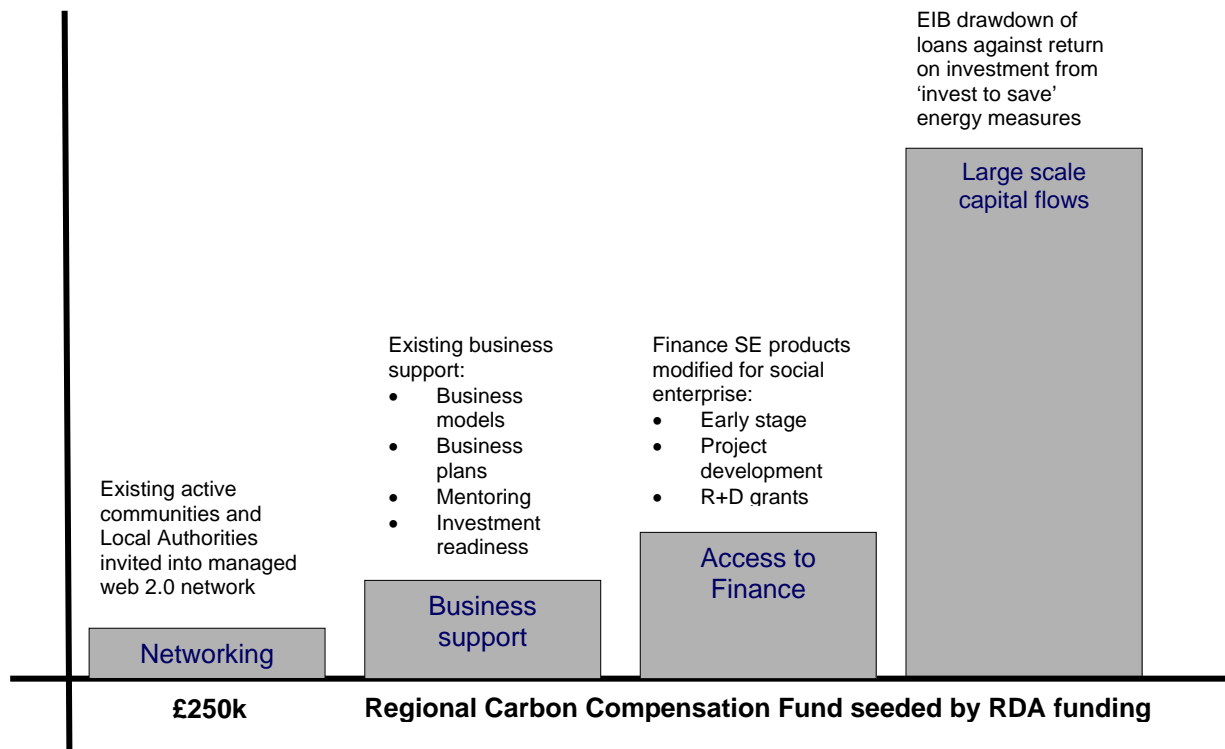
EIB drawdown of loans against return on investment from 'invest to save' energy measures

Large scale capital flows

Existing business support:
- Business models
- Business plans
- Mentoring
- Investment readiness

Finance SE products modified for social enterprise:
- Early stage
- Project development
- R+D grants

Existing active communities and Local Authorities invited into managed web 2.0 network

Access to Finance

Business support

Networking

£250k

Regional Carbon Compensation Fund seeded by RDA funding